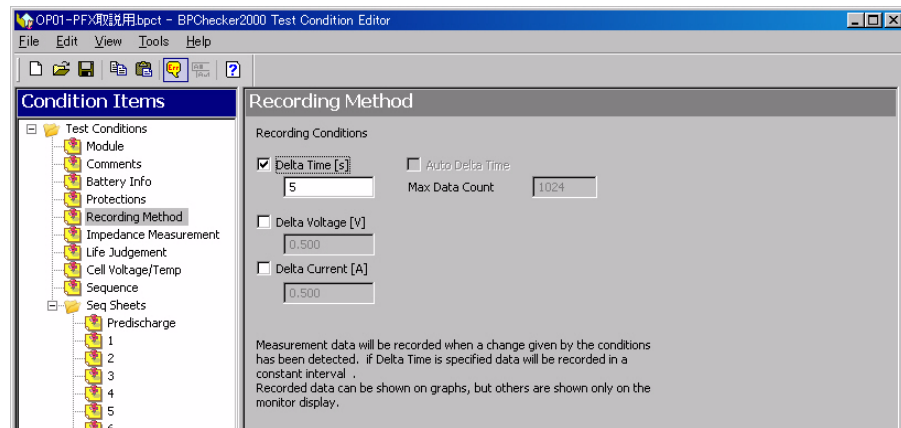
OP01-PFX取説用.bpct - BPChecker2000 Test Condition Editor

File Edit View Tools Help

Condition Items

Test Conditions
Module
Comments
Battery Info
Protections
Recording Method
Impedance Measurement
Life Judgement
Cell Voltage/Temp
Sequence
Seq Sheets
Predischarge
1
2
3
4
5

Recording Method

Recording Conditions

Delta Time [s]
5
Auto Delta Time
Max Data Count 1024

Delta Voltage [V]
0.500

Delta Current [A]
0.500

Measurement data will be recorded when a change given by the conditions has been detected. if Delta Time is specified data will be recorded in a constant interval .
Recorded data can be shown on graphs, but others are shown only on the monitor display.